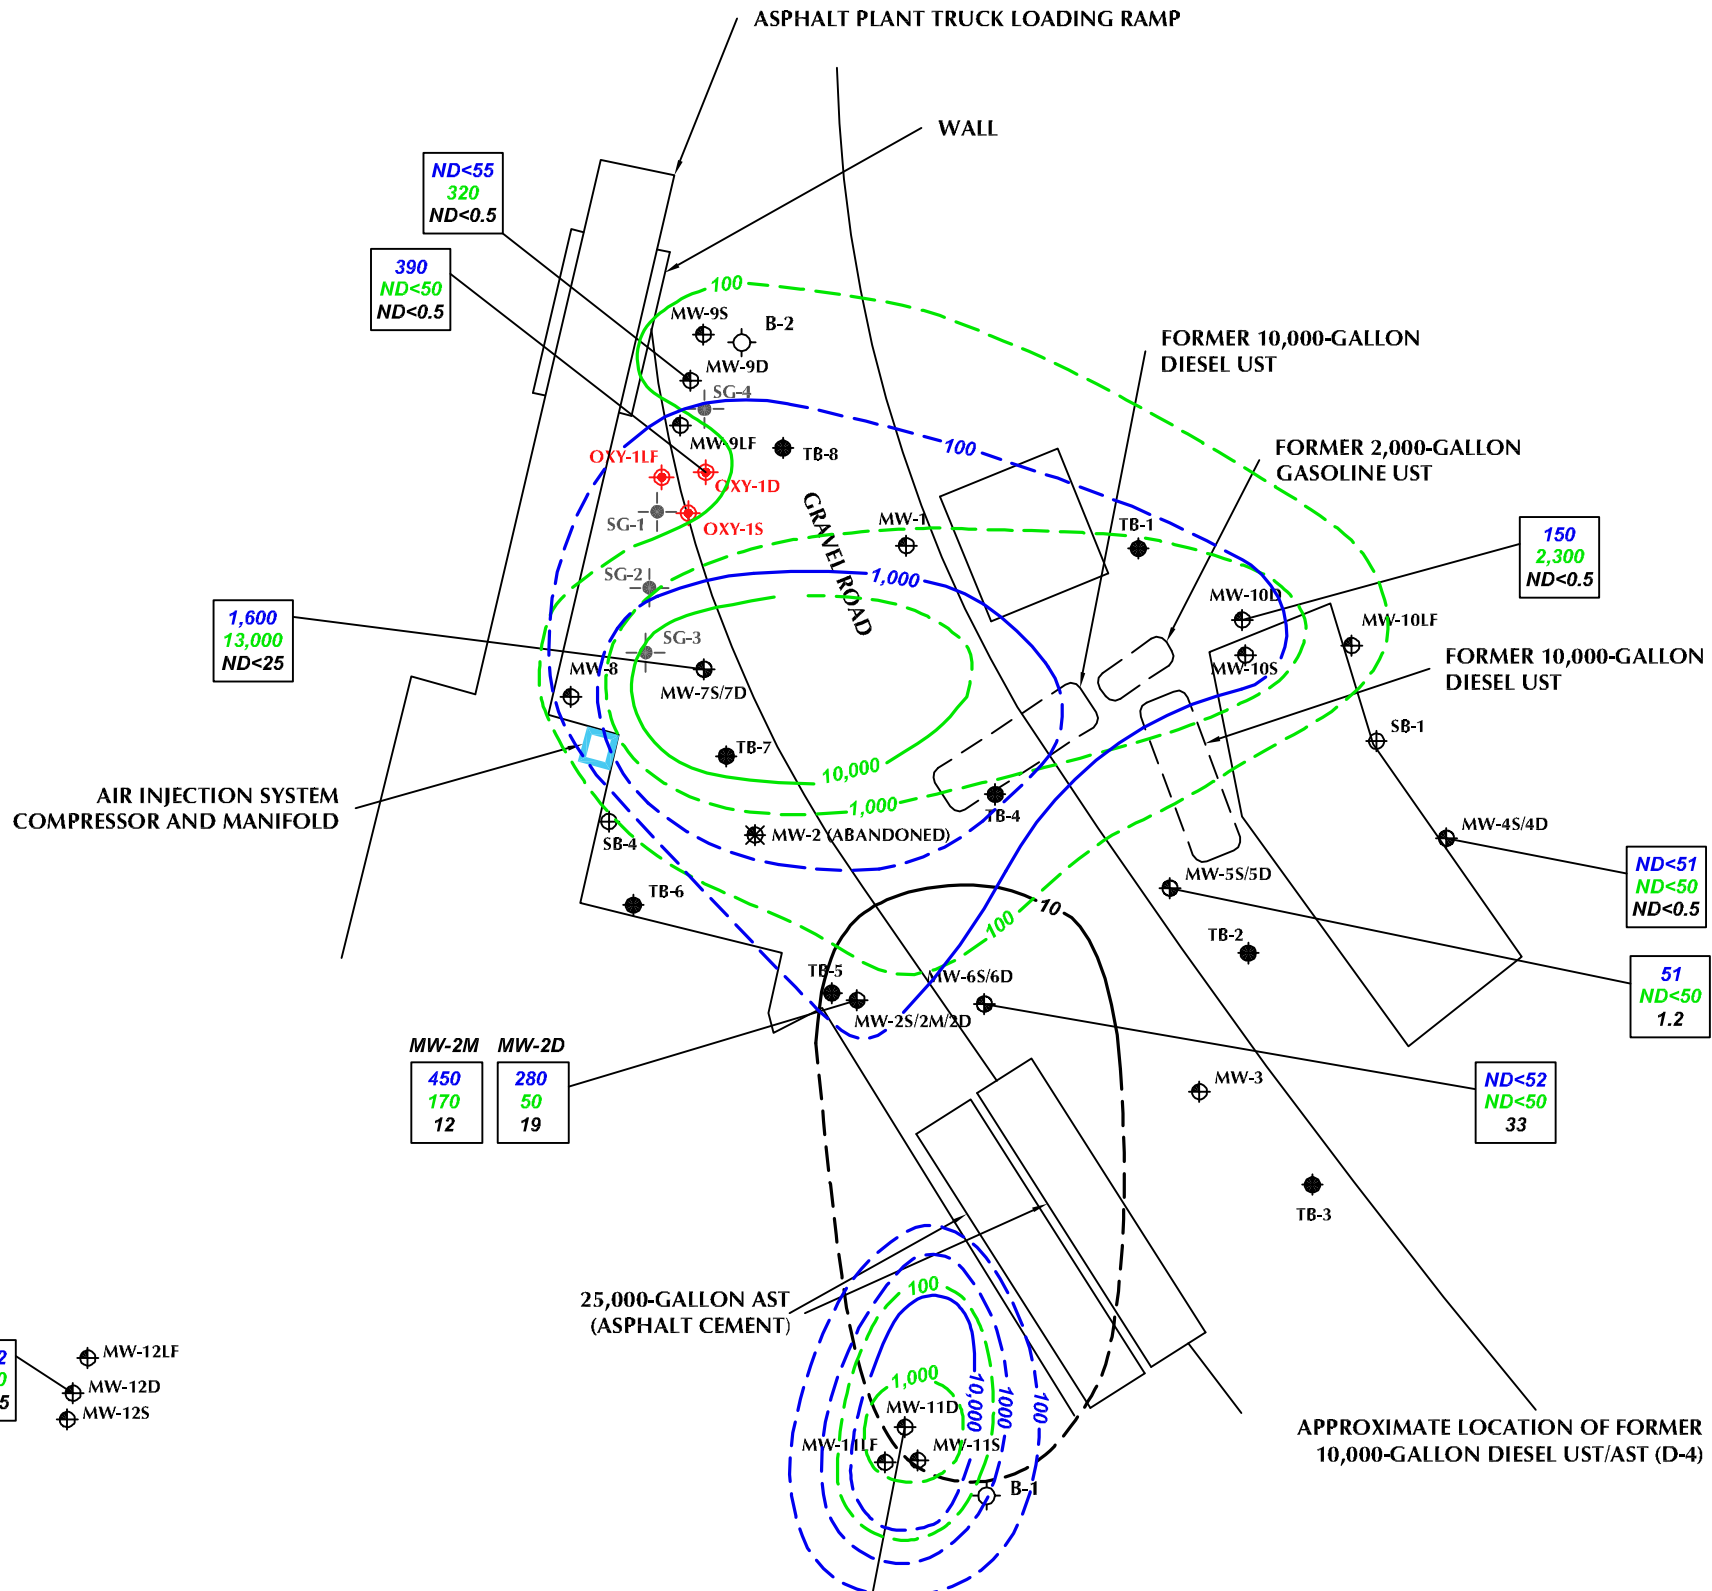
ASPHALT PLANT TRUCK LOADING RAMP

WALL

ND<55
320
ND<0.5

390
ND<50
ND<0.5

100

MW-9S

B-2

MW-9D

SG-4

FORMER 10,000-GALLON DIESEL UST

FORMER 2,000-GALLON GASOLINE UST

100

MW-9LF

TB-8

OXY-1LF

OXY-1D

GRAVEL ROAD

SG-1

OXY-1S

MW-1

TB-1

150
2,300
ND<0.5

SG-2

1,000

MW-10D

MW-10LF

1,600
13,000
ND<25

SG-3

MW-10S

FORMER 10,000-GALLON DIESEL UST

MW-8

MW-7S/7D

SB-1

TB-7

AIR INJECTION SYSTEM COMPRESSOR AND MANIFOLD

10,000

1,000

TB-4

MW-4S/4D

SB-4

MW-2 (ABANDONED)

ND<51
ND<50
ND<0.5

MW-5S/5D

TB-6

10

100

TB-2

51
ND<50
1.2

TB-5

MW-6S/6D

MW-2S/2M/2D

MW-2M

MW-2D

450
170
12

280
50
19

MW-3

ND<52
ND<50
33

TB-3

25,000-GALLON AST (ASPHALT CEMENT)

100

1,000

10,000

1000

100

MW-12LF

MW-12D

MW-12S

MW-11D

MW-11LF

MW-11S

B-1

APPROXIMATE LOCATION OF FORMER 10,000-GALLON DIESEL UST/AST (D-4)